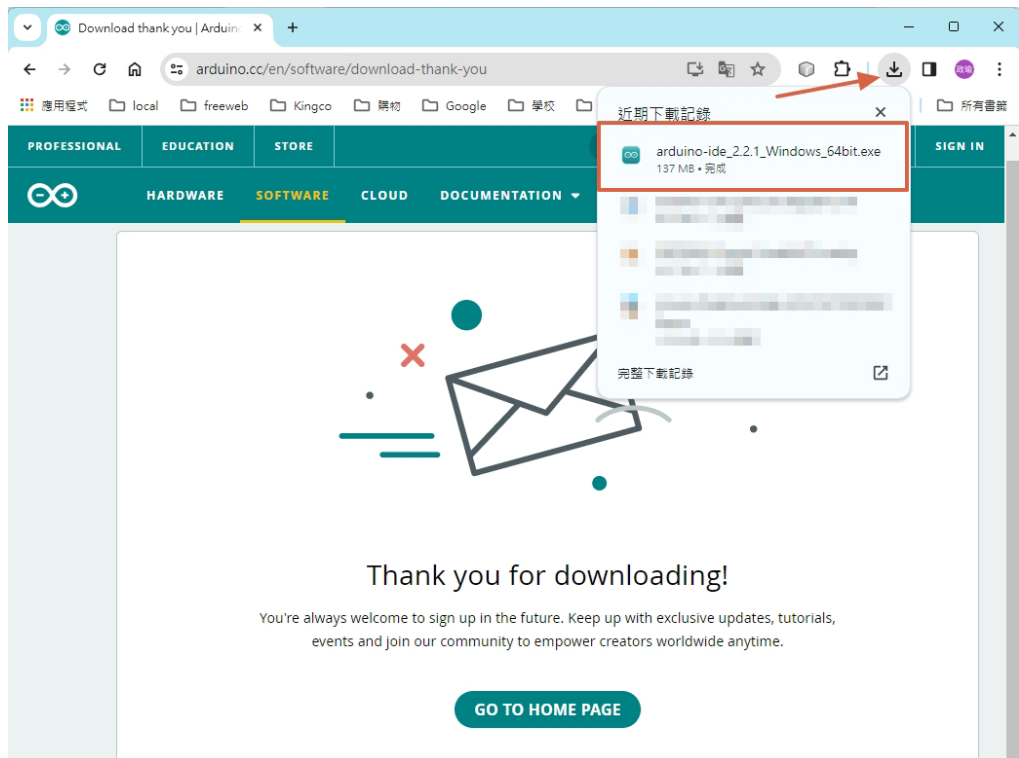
Download thank you | Arduino
arduino.cc/en/software/download-thank-you
應用程式 local freeweb Kingco 購物 Google 學校 所有書籤
PROFESSIONAL EDUCATION STORE SIGN IN
HARDWARE SOFTWARE CLOUD DOCUMENTATION
近期下載記錄
arduino-ide_2.2.1_Windows_64bit.exe
137 MB • 完成
完整下載記錄
Thank you for downloading!
You're always welcome to sign up in the future. Keep up with exclusive updates, tutorials, events and join our community to empower creators worldwide anytime.
GO TO HOME PAGE